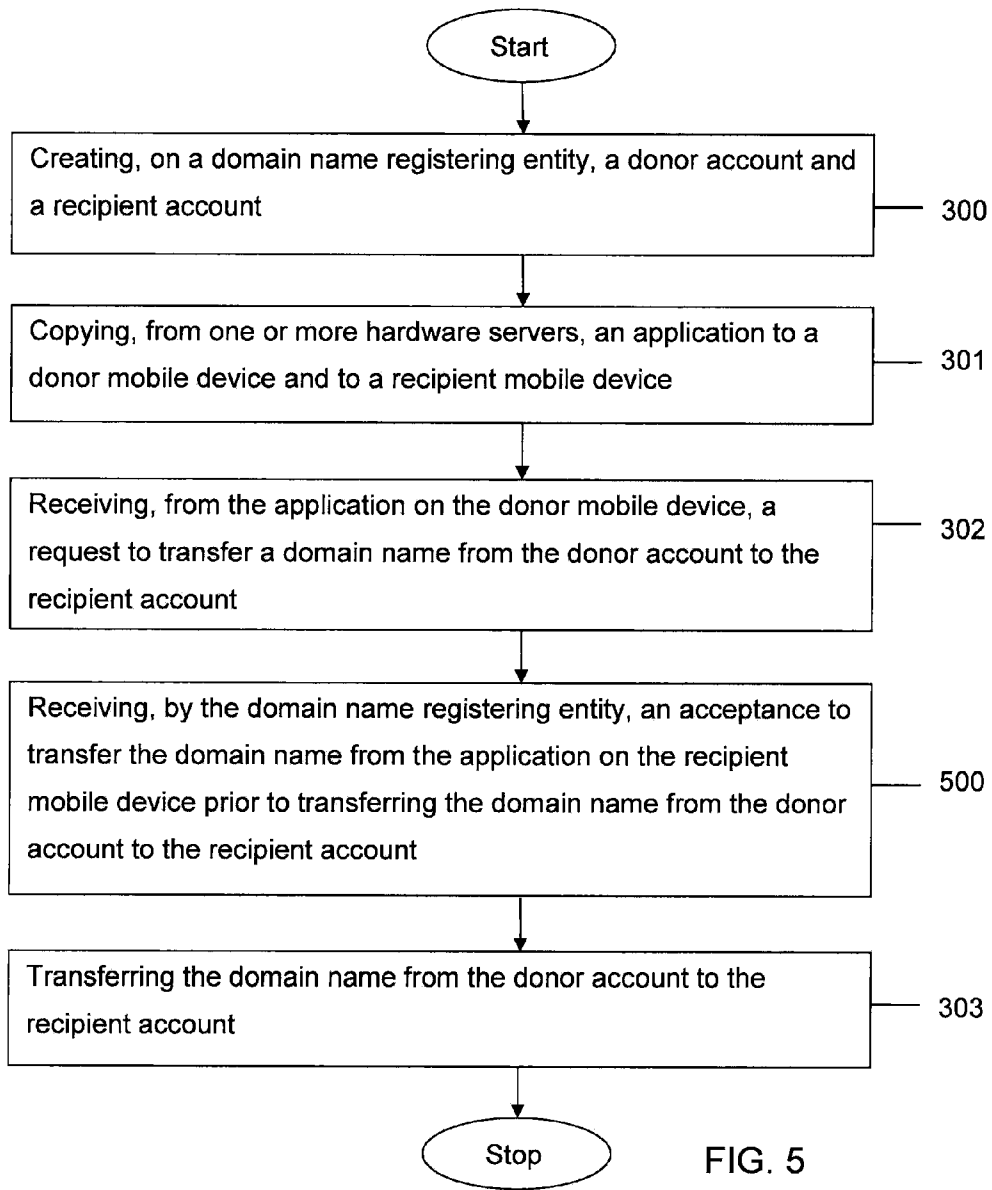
Start

Creating, on a domain name registering entity, a donor account and a recipient account

300

Copying, from one or more hardware servers, an application to a donor mobile device and to a recipient mobile device

301

Receiving, from the application on the donor mobile device, a request to transfer a domain name from the donor account to the recipient account

302

Receiving, by the domain name registering entity, an acceptance to transfer the domain name from the application on the recipient mobile device prior to transferring the domain name from the donor account to the recipient account

500

Transferring the domain name from the donor account to the recipient account

303

Stop

FIG. 5